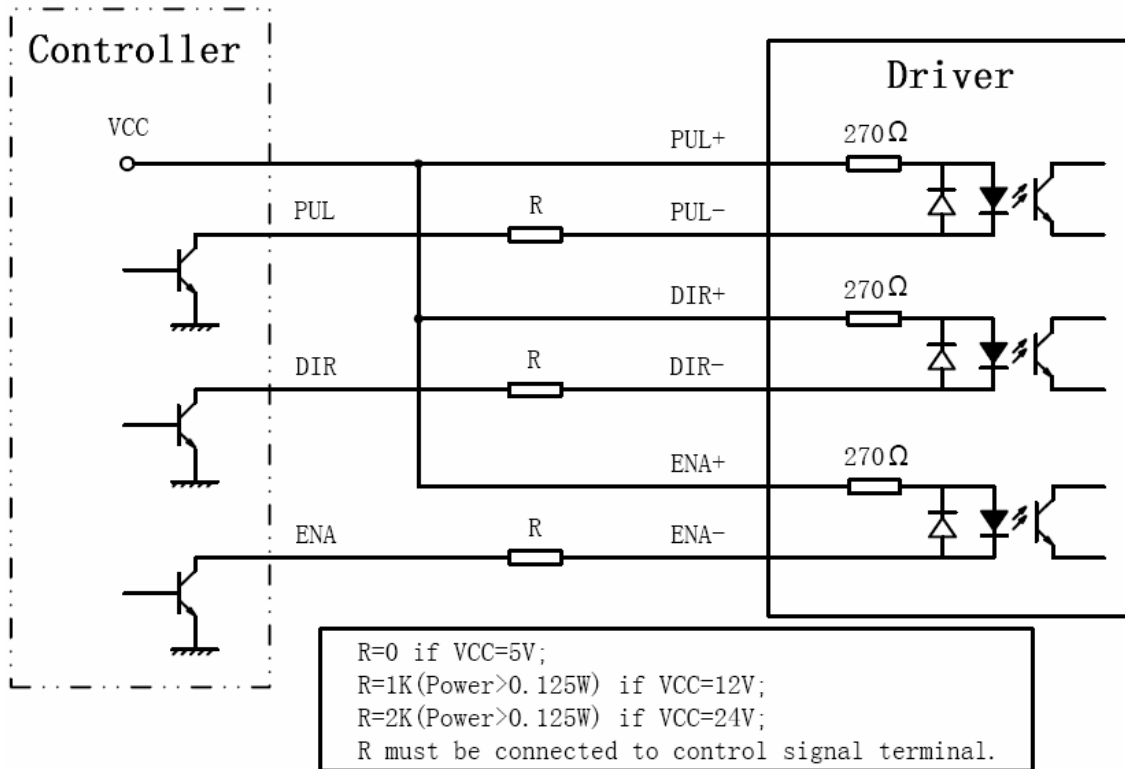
Controller

Driver

VCC

PUL+

270Ω

PUL

R

PUL-

DIR+

270Ω

DIR

R

DIR-

ENA+

270Ω

ENA

R

ENA-

R=0 if VCC=5V;
R=1K(Power>0.125W) if VCC=12V;
R=2K(Power>0.125W) if VCC=24V;
R must be connected to control signal terminal.